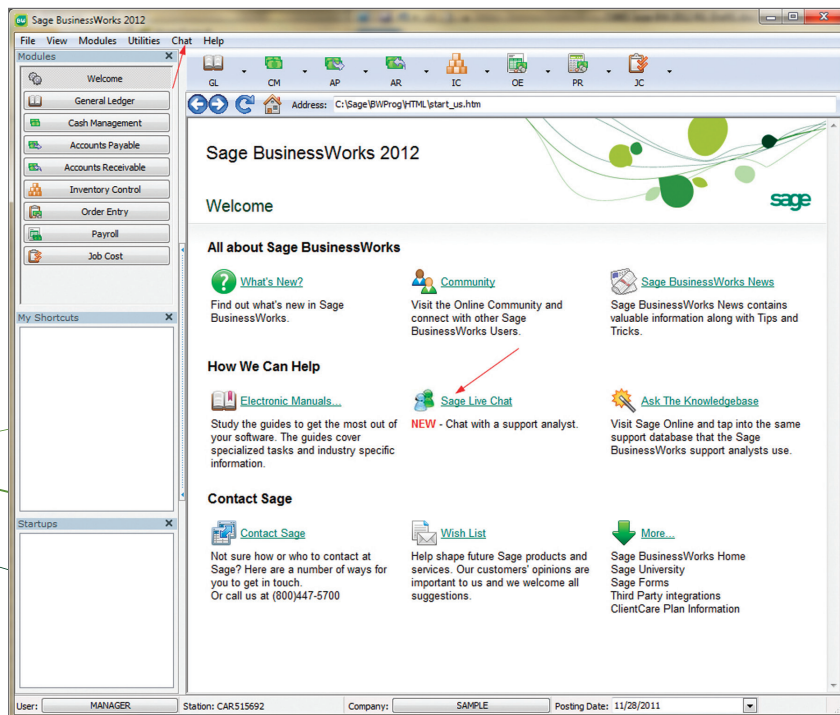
Sage BusinessWorks 2012

File View Modules Utilities Chat Help

Modules

Welcome
General Ledger
Cash Management
Accounts Payable
Accounts Receivable
Inventory Control
Order Entry
Payroll
Job Cost

My Shortcuts

Startups

GL CM AP AR IC OE PR JC

Address: C:\Sage\BWProg\HTML\start_us.htm

Sage BusinessWorks 2012

Welcome

sage

All about Sage BusinessWorks

What's New?
Find out what's new in Sage BusinessWorks.

Community
Visit the Online Community and connect with other Sage BusinessWorks Users.

Sage BusinessWorks News
Sage BusinessWorks News contains valuable information along with Tips and Tricks.

How We Can Help

Electronic Manuals...
Study the guides to get the most out of your software. The guides cover specialized tasks and industry specific information.

Sage Live Chat
NEW - Chat with a support analyst.

Ask The Knowledgebase
Visit Sage Online and tap into the same support database that the Sage BusinessWorks support analysts use.

Contact Sage

Contact Sage
Not sure how or who to contact at Sage? Here are a number of ways for you to get in touch.
Or call us at (800)447-5700

Wish List
Help shape future Sage products and services. Our customers' opinions are important to us and we welcome all suggestions.

More...
Sage BusinessWorks Home
Sage University
Sage Forms
Third Party integrations
ClientCare Plan Information

User: MANAGER Station: CAR515692 Company: SAMPLE Posting Date: 11/28/2011